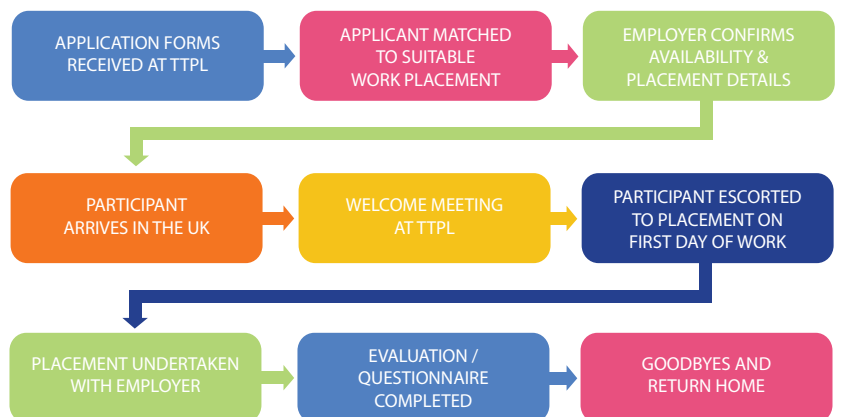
APPLICATION FORMS RECEIVED AT TTPL

APPLICANT MATCHED TO SUITABLE WORK PLACEMENT

EMPLOYER CONFIRMS AVAILABILITY & PLACEMENT DETAILS

PARTICIPANT ARRIVES IN THE UK

WELCOME MEETING AT TTPL

PARTICIPANT ESCORTED TO PLACEMENT ON FIRST DAY OF WORK

PLACEMENT UNDERTAKEN WITH EMPLOYER

EVALUATION / QUESTIONNAIRE COMPLETED

GOODBYES AND RETURN HOME